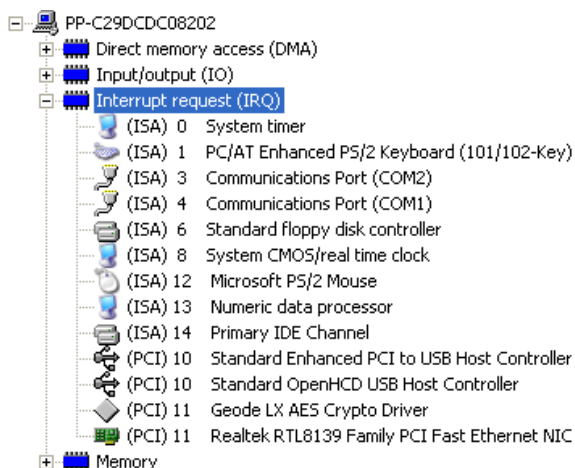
PP-C29DCDC08202
Direct memory access (DMA)
Input/output (IO)
Interrupt request (IRQ)
(ISA) 0 System timer
(ISA) 1 PC/AT Enhanced PS/2 Keyboard (101/102-Key)
(ISA) 3 Communications Port (COM2)
(ISA) 4 Communications Port (COM1)
(ISA) 6 Standard floppy disk controller
(ISA) 8 System CMOS/real time clock
(ISA) 12 Microsoft PS/2 Mouse
(ISA) 13 Numeric data processor
(ISA) 14 Primary IDE Channel
(PCI) 10 Standard Enhanced PCI to USB Host Controller
(PCI) 10 Standard OpenHCD USB Host Controller
(PCI) 11 Geode LX AES Crypto Driver
(PCI) 11 Realtek RTL8139 Family PCI Fast Ethernet NIC
Memory